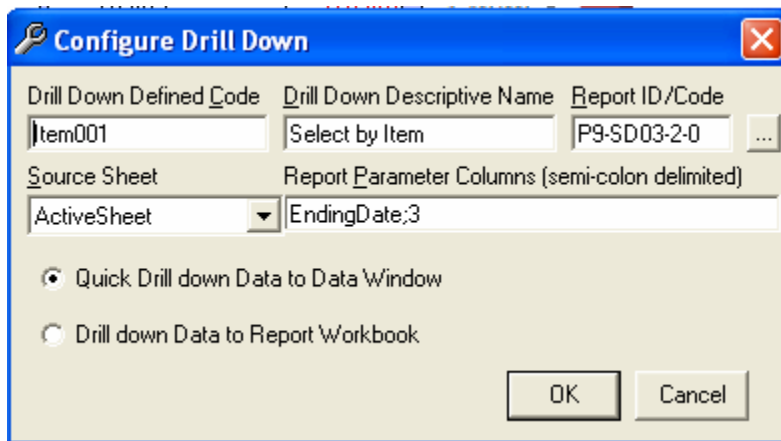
Configure Drill Down

Drill Down Defined Code
Item001

Drill Down Descriptive Name
Select by Item

Report ID/Code
P9-SD03-2-0
...

Source Sheet
ActiveSheet

Report Parameter Columns (semi-colon delimited)
EndingDate;3

Quick Drill down Data to Data Window

Drill down Data to Report Workbook

OK
Cancel